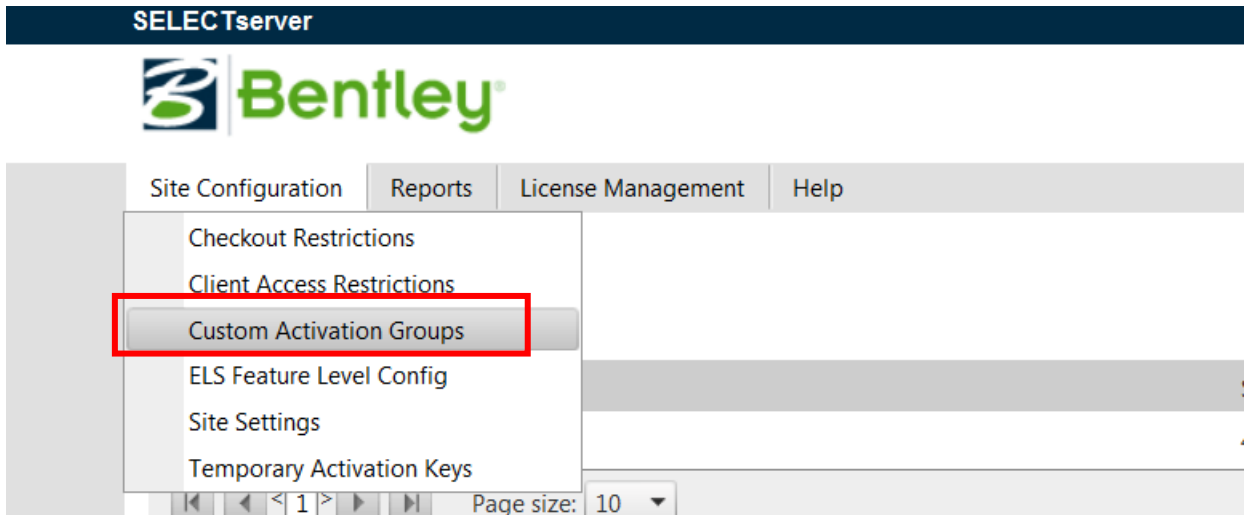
SELECTserver

Bentley

Site Configuration | Reports | License Management | Help

Checkout Restrictions
Client Access Restrictions
Custom Activation Groups
ELS Feature Level Config
Site Settings
Temporary Activation Keys

< 1 > Page size: 10